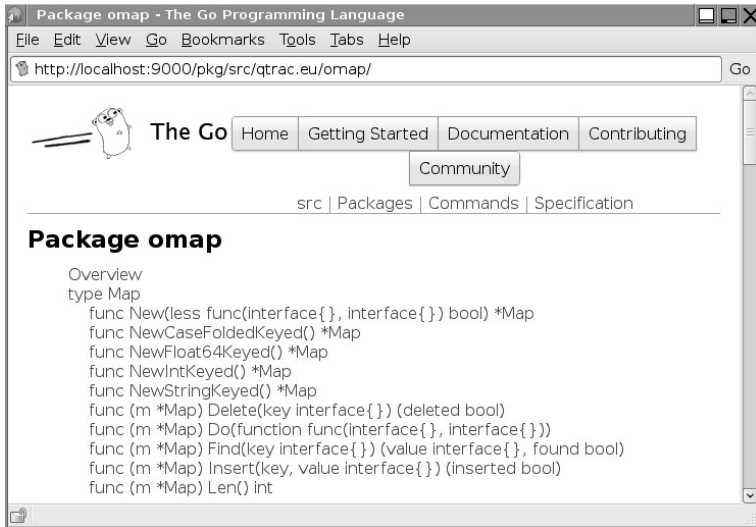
Package omap - The Go Programming Language

File Edit View Go Bookmarks Tools Tabs Help

http://localhost:9000/pkg/src/qtrac.eu/omap/

Go

The Go

Home | Getting Started | Documentation | Contributing | Community

src | Packages | Commands | Specification

Package omap

Overview
type Map
func New(less func(interface{}, interface{}) bool) *Map
func NewCaseFoldedKeyed() *Map
func NewFloat64Keyed() *Map
func NewIntKeyed() *Map
func NewStringKeyed() *Map
func (m *Map) Delete(key interface{}) (deleted bool)
func (m *Map) Do(function func(interface{}, interface{}))
func (m *Map) Find(key interface{}) (value interface{}, found bool)
func (m *Map) Insert(key, value interface{}) (inserted bool)
func (m *Map) Len() int